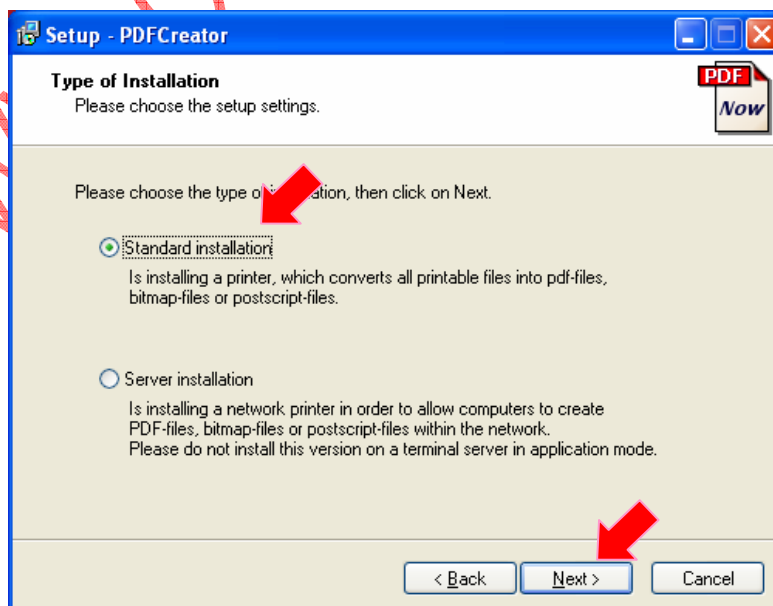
Setup - PDFCreator

Type of Installation
Please choose the setup settings.

PDF Now

Please choose the type o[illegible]ation, then click on Next.

Standard installation
Is installing a printer, which converts all printable files into pdf-files, bitmap-files or postscript-files.

Server installation
Is installing a network printer in order to allow computers to create PDF-files, bitmap-files or postscript-files within the network.
Please do not install this version on a terminal server in application mode.

< Back
Next >
Cancel